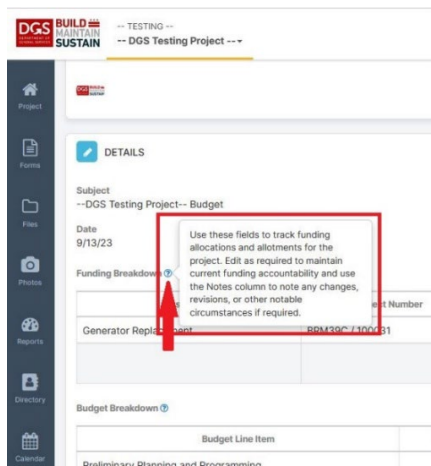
DGS DEPARTMENT OF GENERAL SERVICES BUILD MAINTAIN SUSTAIN

-- TESTING --
-- DGS Testing Project -- ▾

Project

Forms

Files

Photos

Reports

Directory

Calendar

DGS BUILD MAINTAIN SUSTAIN

DETAILS

Subject
--DGS Testing Project-- Budget

Date
9/13/23

Funding Breakdown ⓘ

Use these fields to track funding allocations and allotments for the project. Edit as required to maintain current funding accountability and use the Notes column to note any changes, revisions, or other notable circumstances if required.

| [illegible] | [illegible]ect Number |
|---|---|
| Generator Replac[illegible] | BRM39C / 100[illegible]31 |
| | |

Budget Breakdown ⓘ

| Budget Line Item |
|---|
| Preliminary Planning and Programming |